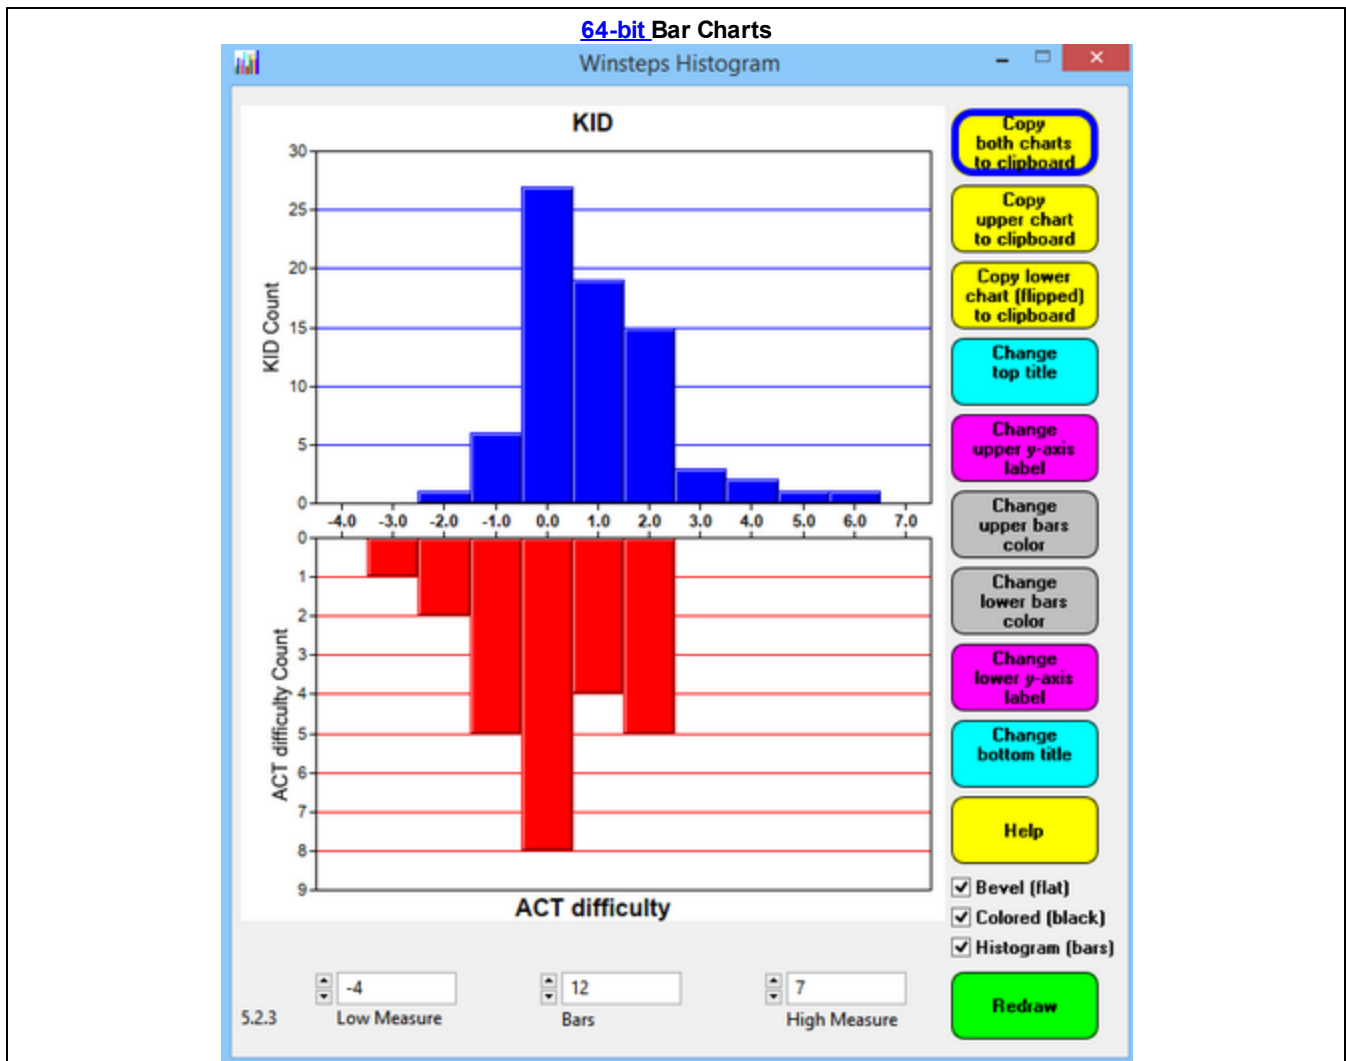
64-bit Bar Charts

Winsteps Histogram

KID

KID Count

30
25
20
15
10
5
0

-4.0 -3.0 -2.0 -1.0 0.0 1.0 2.0 3.0 4.0 5.0 6.0 7.0

0
1
2
3
4
5
6
7
8
9

ACT difficulty Count

ACT difficulty

Copy both charts to clipboard

Copy upper chart to clipboard

Copy lower chart (flipped) to clipboard

Change top title

Change upper y-axis label

Change upper bars color

Change lower bars color

Change lower y-axis label

Change bottom title

Help

Bevel (flat)

Colored (black)

Histogram (bars)

-4
Low Measure

12
Bars

7
High Measure

5.2.3

Redraw